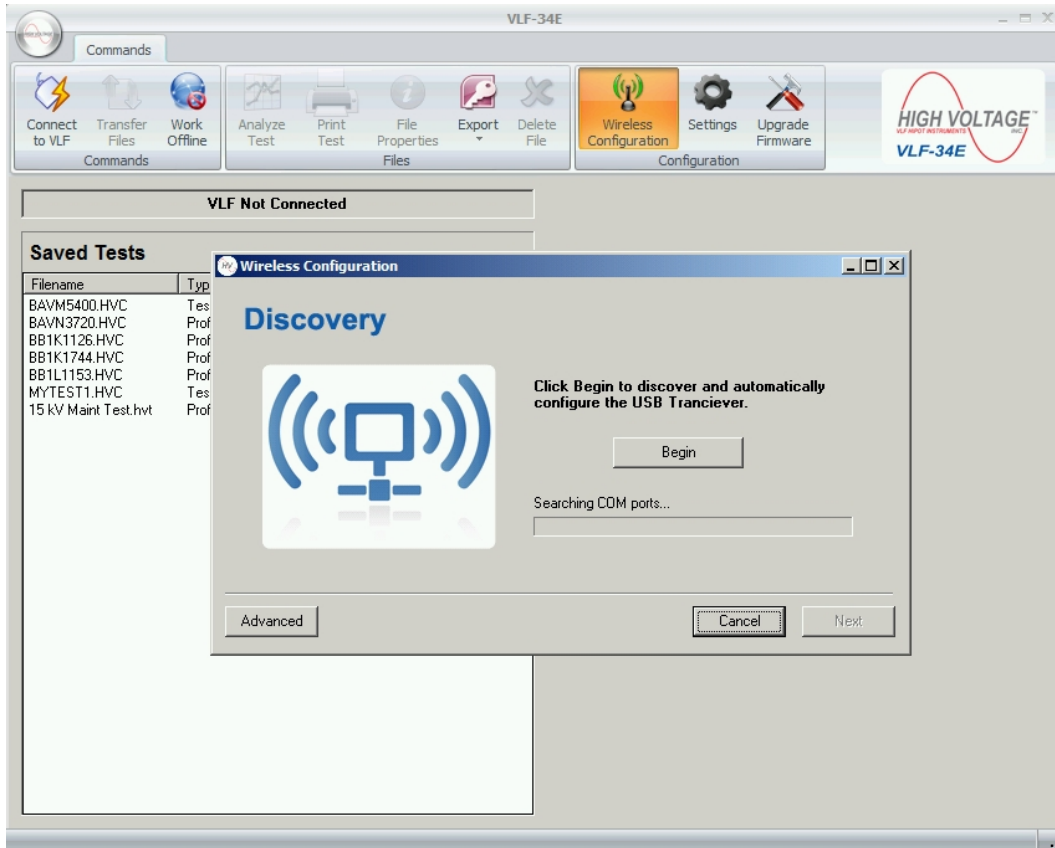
VLF-34E

Commands

Connect to VLF
Transfer Files
Work Offline
Commands

Analyze Test
Print Test
File Properties
Export
Delete File
Files

Wireless Configuration
Settings
Upgrade Firmware
Configuration

HIGH VOLTAGE INC
VLF HIPOT INSTRUMENTS
VLF-34E

VLF Not Connected

Saved Tests

| Filename | Typ |
|---|---|
| BAVM5400.HVC | Tes |
| BAVN3720.HVC | Prof |
| BB1K1126.HVC | Prof |
| BB1K1744.HVC | Prof |
| BB1L1153.HVC | Prof |
| MYTEST1.HVC | Tes |
| 15 kV Maint Test.hvt | Prof |

Wireless Configuration

Discovery

Click Begin to discover and automatically configure the USB Tranciever.

Begin

Searching COM ports...

Advanced

Cancel

Next